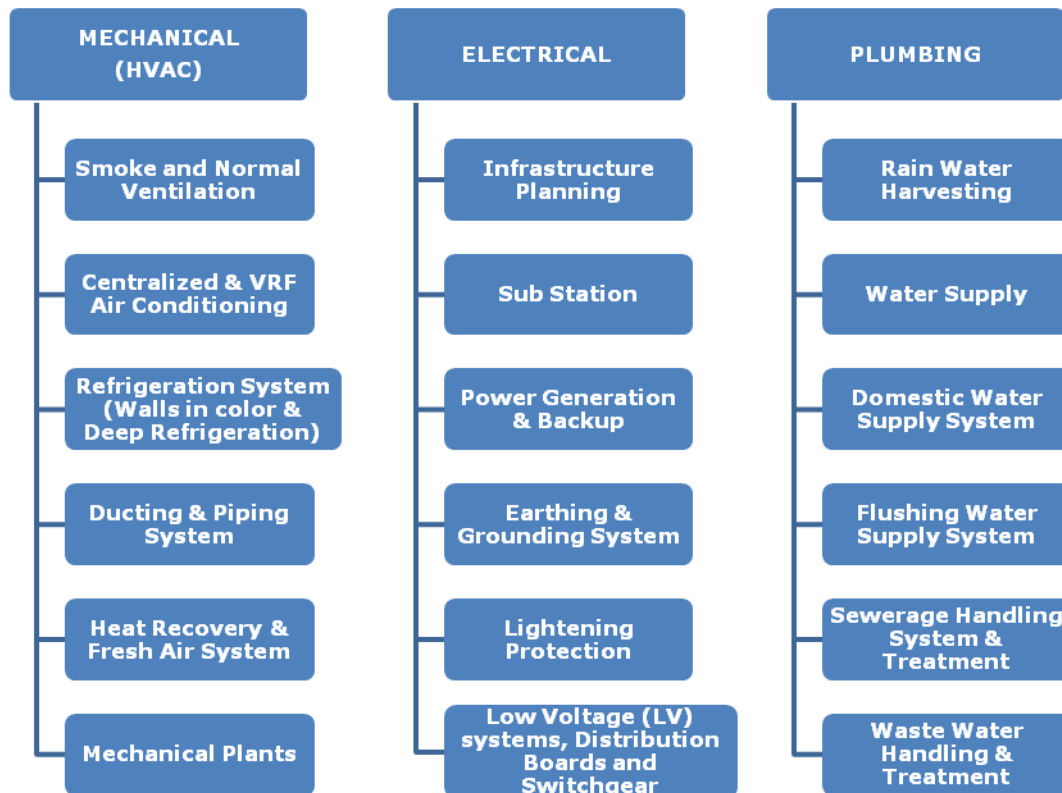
MECHANICAL (HVAC)

Smoke and Normal Ventilation

Centralized & VRF Air Conditioning

Refrigeration System (Walls in color & Deep Refrigeration)

Ducting & Piping System

Heat Recovery & Fresh Air System

Mechanical Plants

ELECTRICAL

Infrastructure Planning

Sub Station

Power Generation & Backup

Earthing & Grounding System

Lightening Protection

Low Voltage (LV) systems, Distribution Boards and Switchgear

PLUMBING

Rain Water Harvesting

Water Supply

Domestic Water Supply System

Flushing Water Supply System

Sewerage Handling System & Treatment

Waste Water Handling & Treatment